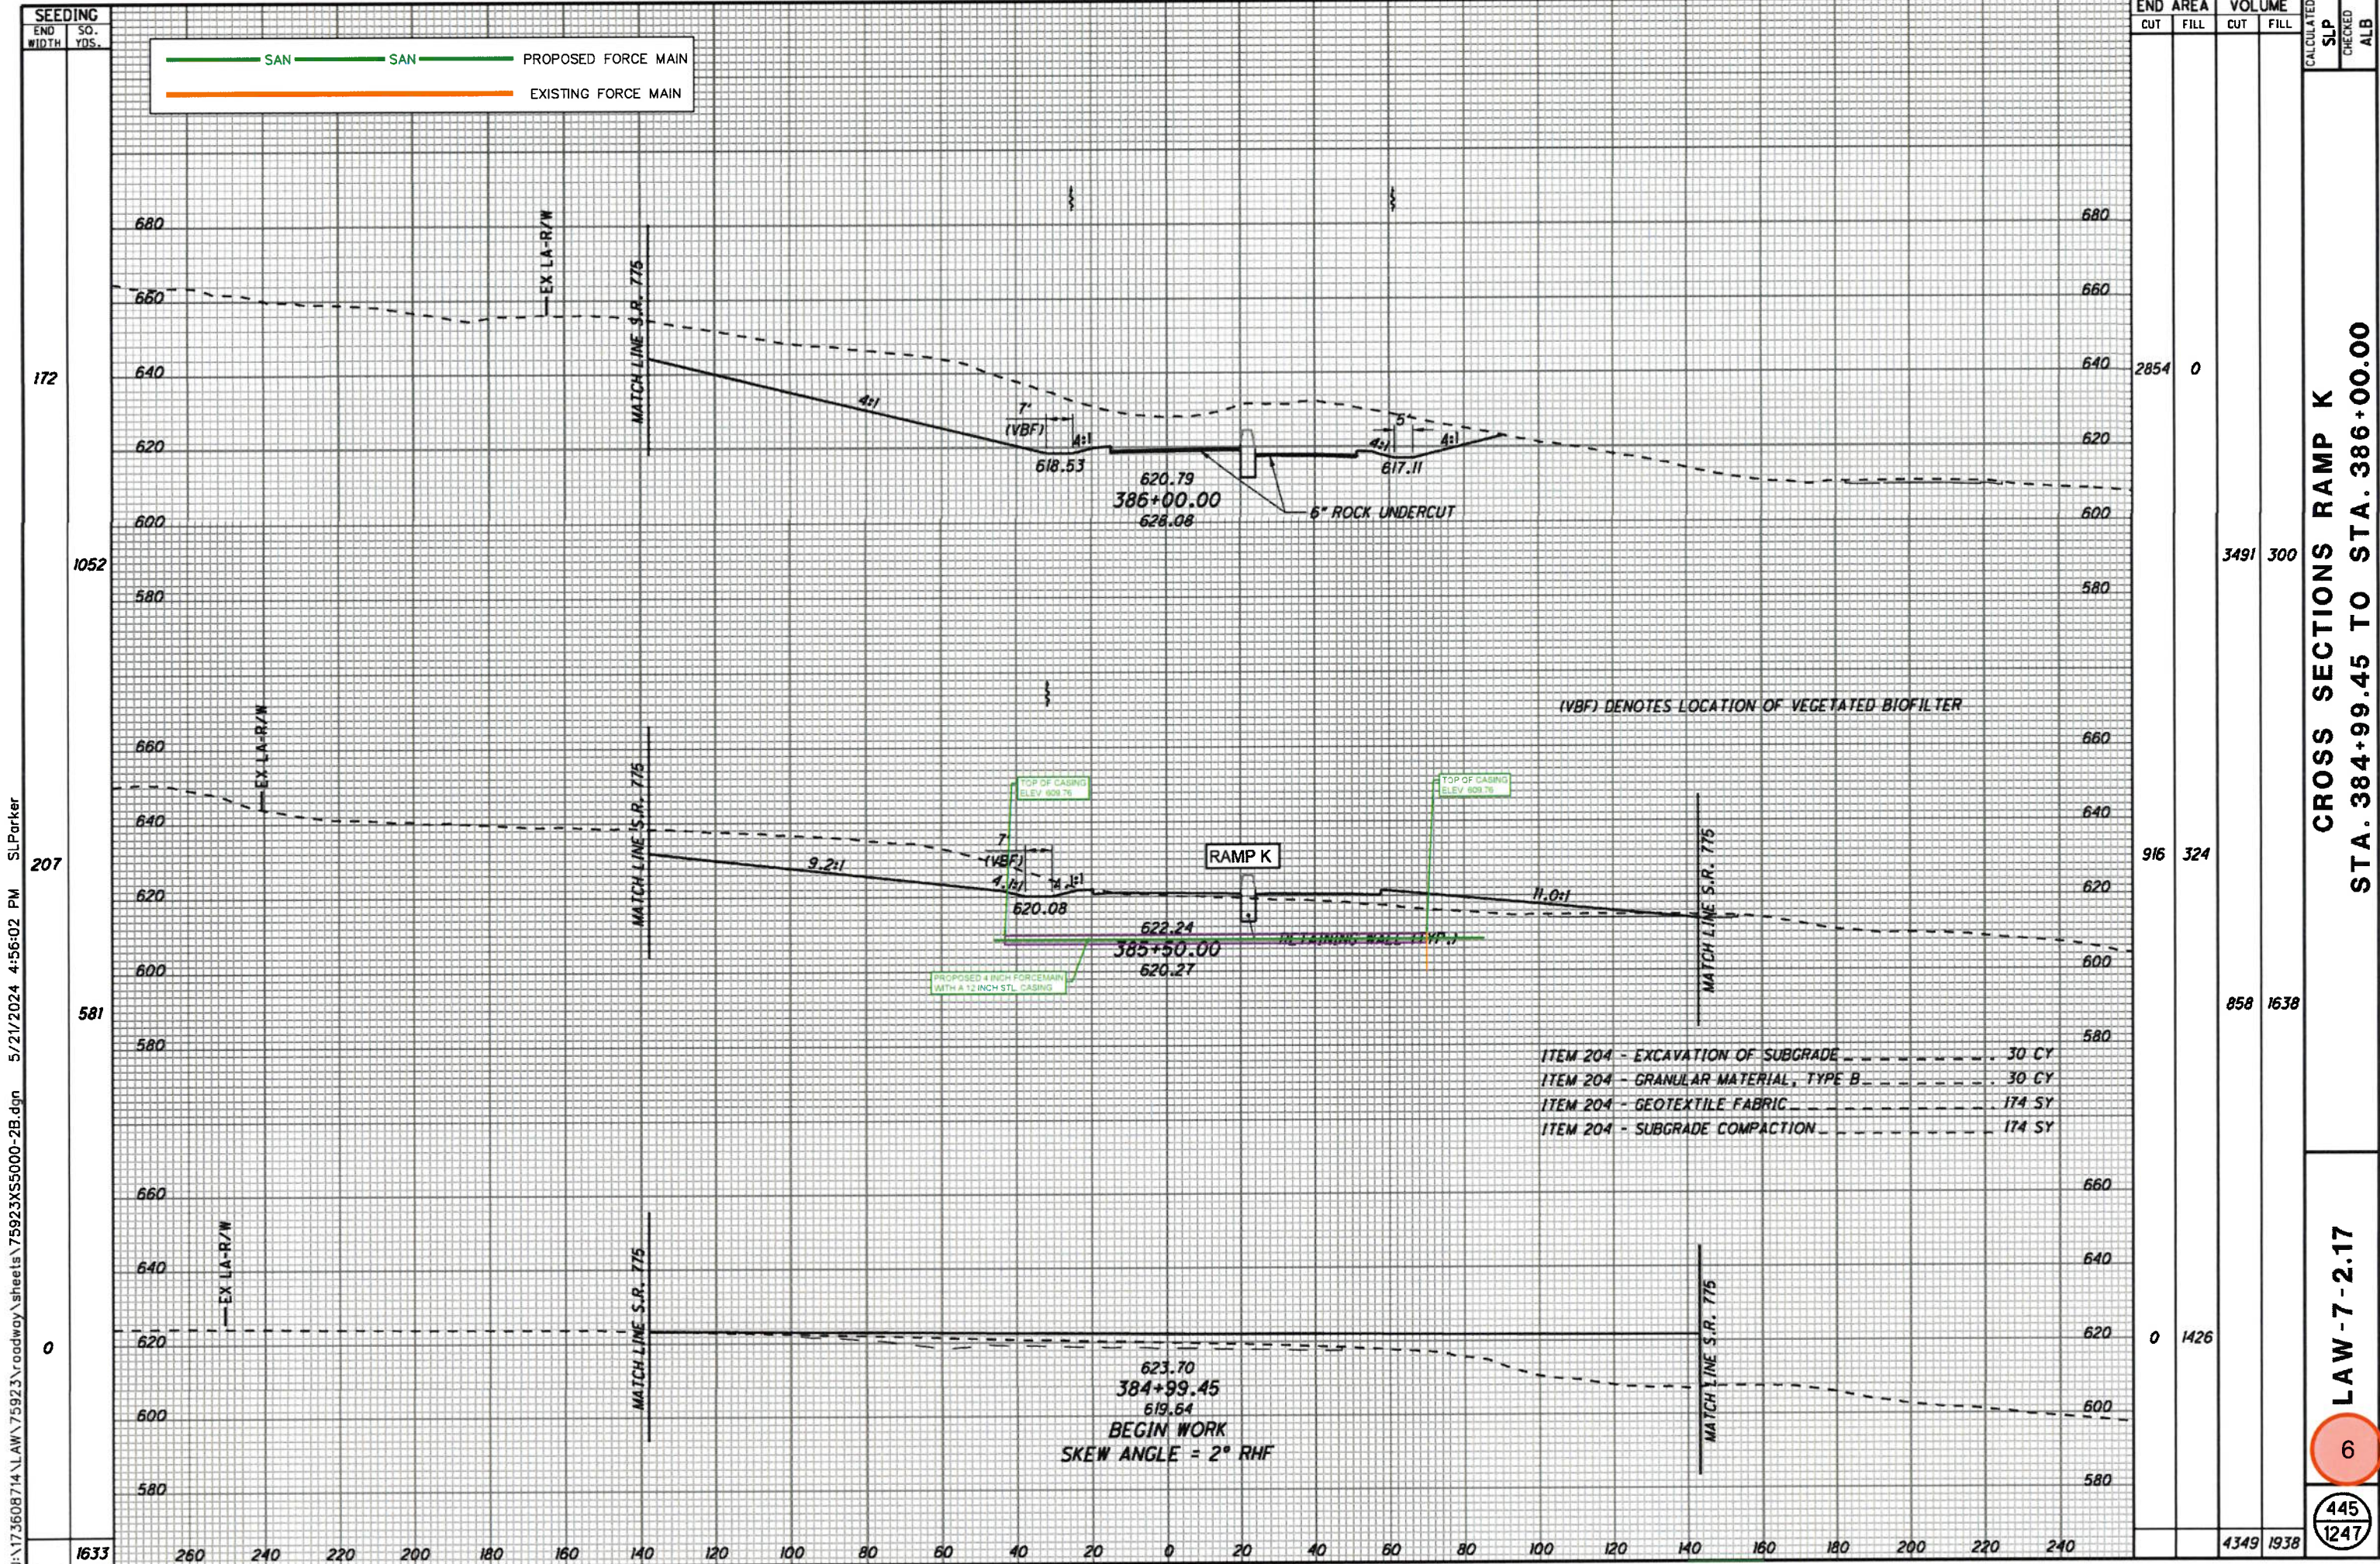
SEEDING
END WIDTH
SQ. YDS.

SAN SAN PROPOSED FORCE MAIN
EXISTING FORCE MAIN

END AREA
CUT FILL
VOLUME
CUT FILL

CALCULATED SLP
CHECKED ALB

680
660
640
620
600
EX LA-R/W
MATCH LINE S.R. 775
4:1
7'
(VBF)
4:1
618.53
620.79
386+00.00
626.08
6" ROCK UNDERCUT
5'
4:1
4:1
617.11
680
660
640
620
600
172
2854 0

1052
580
3491 300

(VBF) DENOTES LOCATION OF VEGETATED BIOFILTER

660
640
620
600
580
EX LA-R/W
MATCH LINE S.R. 775
9.2:1
7'
(VBF)
4:1
4:1
620.08
TOP OF CASING ELEV 609.76
TOP OF CASING ELEV 609.76
RAMP K
622.24
385+50.00
620.27
RETAINING WALL (TYP.)
PROPOSED 4 INCH FORCEMAIN WITH A 12 INCH STL CASING
11.0:1
MATCH LINE S.R. 775
660
640
620
600
580
207
581
916 324
858 1638

ITEM 204 - EXCAVATION OF SUBGRADE 30 CY
ITEM 204 - GRANULAR MATERIAL, TYPE B 30 CY
ITEM 204 - GEOTEXTILE FABRIC 174 SY
ITEM 204 - SUBGRADE COMPACTION 174 SY

660
640
620
600
580
EX LA-R/W
MATCH LINE S.R. 775
623.70
384+99.45
619.64
BEGIN WORK
SKEW ANGLE = 2° RHF
MATCH LINE S.R. 775
660
640
620
600
580
0
0 1426
1633
4349 1938

260 240 220 200 180 160 140 120 100 80 60 40 20 0 20 40 60 80 100 120 140 160 180 200 220 240

CROSS SECTIONS RAMP K
STA. 384+99.45 TO STA. 386+00.00
LAW-7-2.17
6
445
1247

SLParker 5/21/2024 4:56:02 PM 117360874\LAW\75923\roadway\sheets\75923XS5000-2B.dgn